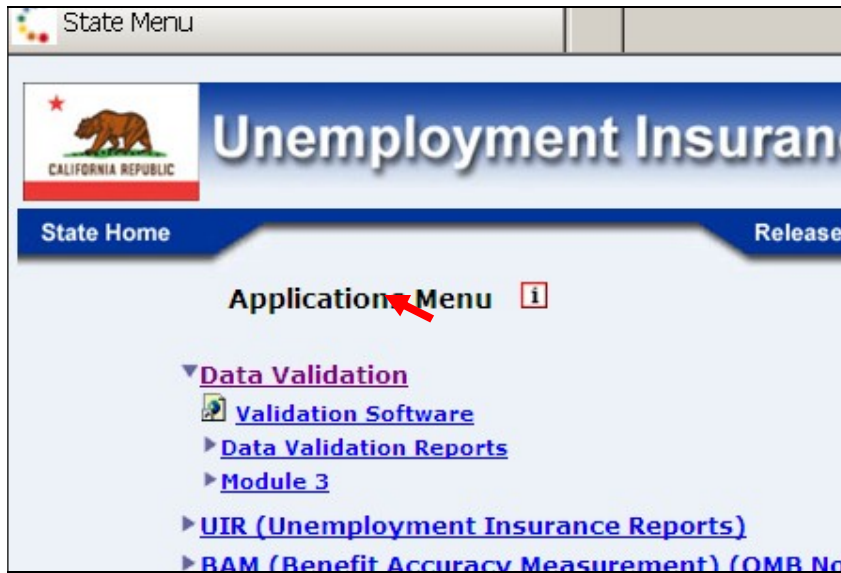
State Menu

CALIFORNIA REPUBLIC

Unemployment Insuran

State Home

Release

Applications Menu i

Data Validation

Validation Software

Data Validation Reports

Module 3

UIR (Unemployment Insurance Reports)

BAM (Benefit Accuracy Measurement) (OMB No